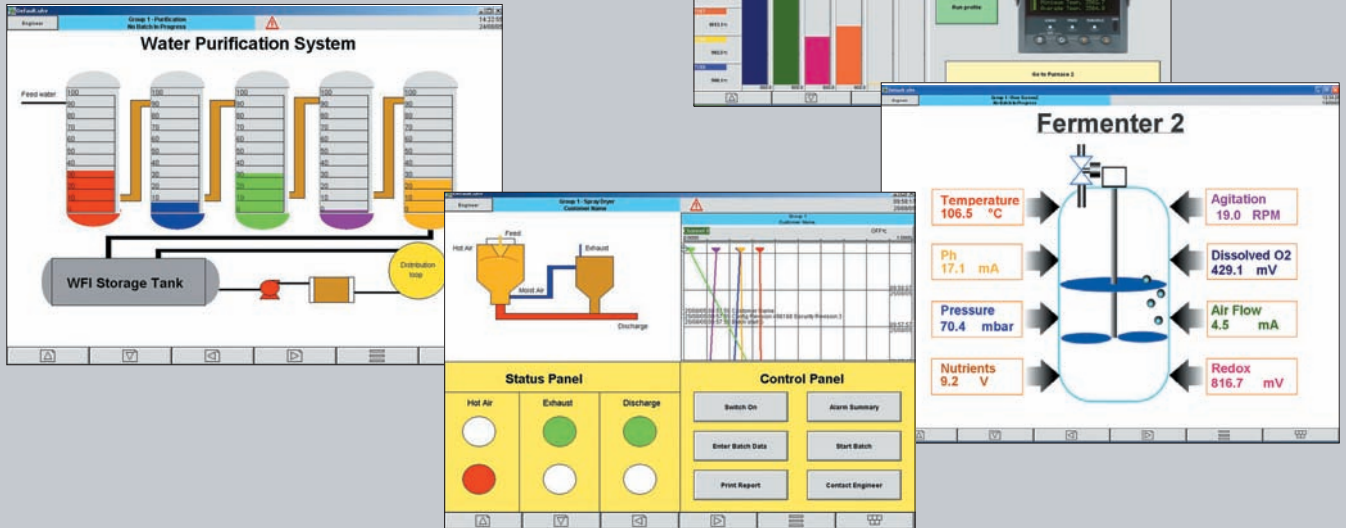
Engineer

Group 1 - Purification
No Batch In Progress

14:32:59

Water Purification System

Feed water

100
90
80
70
60
50
40
30
20
10

WFI Storage Tank

Distribution loop

Run profile

Go to Furnace 2

Engineer

Group 1 - Run Second
No Batch In Progress

Fermenter 2

Temperature
106.5 °C

Ph
17.1 mA

Pressure
70.4 mbar

Nutrients
9.2 V

Agitation
19.0 RPM

Dissolved O2
429.1 mV

Air Flow
4.5 mA

Redox
816.7 mV

Engineer

Group 1 - Spray Dryer
Customer Name

Group 1
Customer Name

Hot Air

Feed

Exhaust

Moist Air

Discharge

Status Panel

Hot Air

Exhaust

Discharge

Control Panel

Switch On

Alarm Summary

Enter Batch Data

Start Batch

Print Report

Contact Engineer